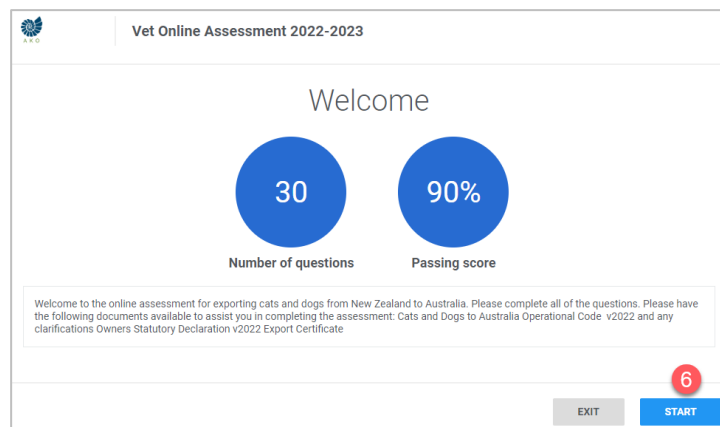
AKO

Vet Online Assessment 2022-2023

Welcome

30

Number of questions

90%

Passing score

Welcome to the online assessment for exporting cats and dogs from New Zealand to Australia. Please complete all of the questions. Please have the following documents available to assist you in completing the assessment: Cats and Dogs to Australia Operational Code v2022 and any clarifications Owners Statutory Declaration v2022 Export Certificate

6

EXIT

START